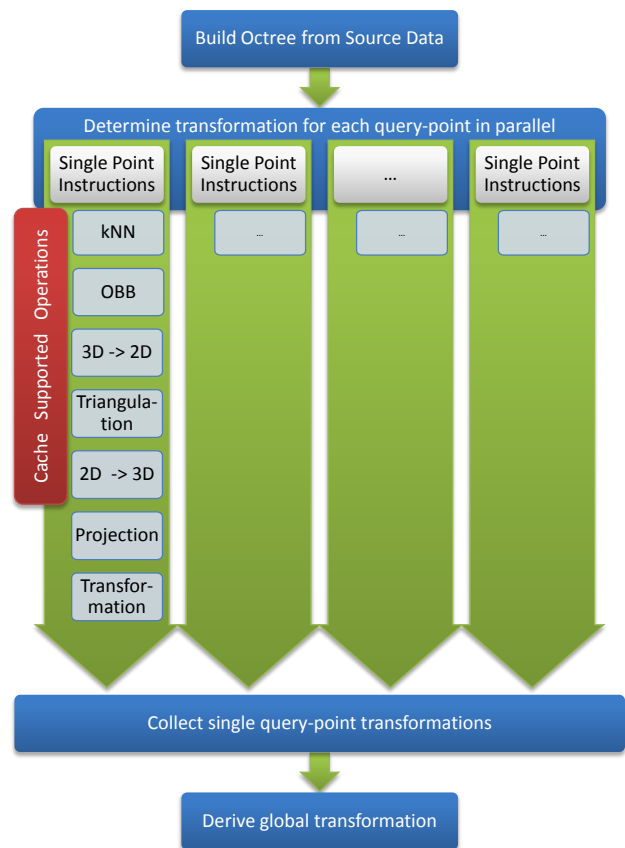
Build Octree from Source Data

Determine transformation for each query-point in parallel

Single Point Instructions

Single Point Instructions

...

Single Point Instructions

Cache Supported Operations

kNN

OBB

3D -> 2D

Triangulation

2D -> 3D

Projection

Transformation

...

...

...

Collect single query-point transformations

Derive global transformation